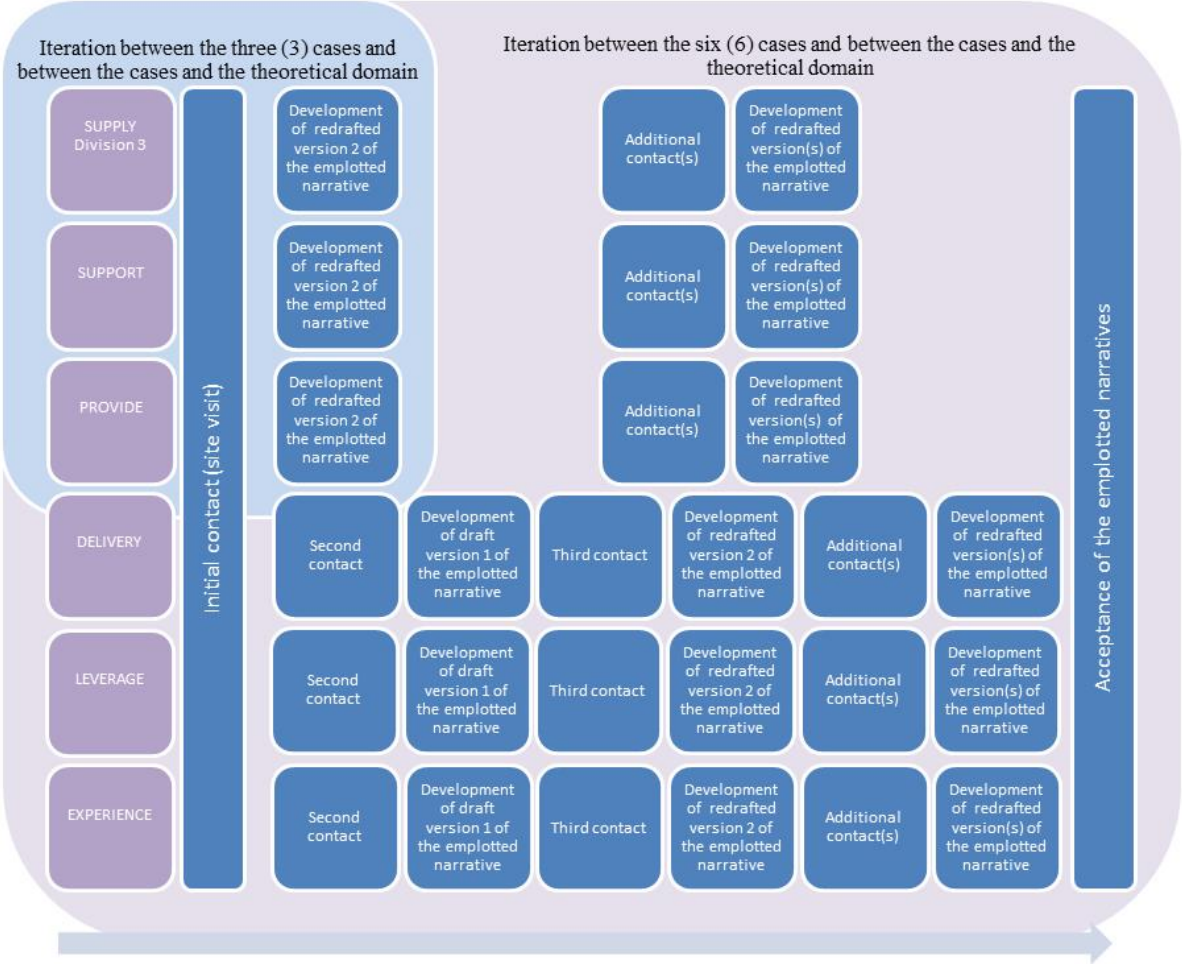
Iteration between the three (3) cases and between the cases and the theoretical domain

Iteration between the six (6) cases and between the cases and the theoretical domain

SUPPLY Division 3

Development of redrafted version 2 of the emplotted narrative

Additional contact(s)

Development of redrafted version(s) of the emplotted narrative

SUPPORT

Development of redrafted version 2 of the emplotted narrative

Additional contact(s)

Development of redrafted version(s) of the emplotted narrative

PROVIDE

Development of redrafted version 2 of the emplotted narrative

Additional contact(s)

Development of redrafted version(s) of the emplotted narrative

DELIVERY

Second contact

Development of draft version 1 of the emplotted narrative

Third contact

Development of redrafted version 2 of the emplotted narrative

Additional contact(s)

Development of redrafted version(s) of the emplotted narrative

LEVERAGE

Second contact

Development of draft version 1 of the emplotted narrative

Third contact

Development of redrafted version 2 of the emplotted narrative

Additional contact(s)

Development of redrafted version(s) of the emplotted narrative

EXPERIENCE

Second contact

Development of draft version 1 of the emplotted narrative

Third contact

Development of redrafted version 2 of the emplotted narrative

Additional contact(s)

Development of redrafted version(s) of the emplotted narrative

Initial contact (site visit)

Acceptance of the emplotted narratives